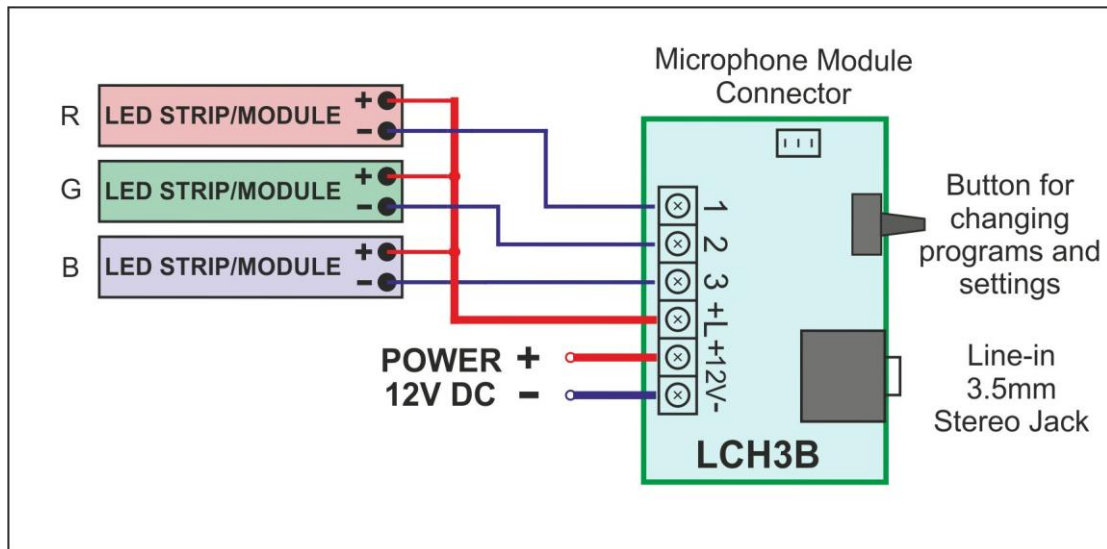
Microphone Module Connector

R LED STRIP/MODULE + −
G LED STRIP/MODULE + −
B LED STRIP/MODULE + −

1
2
3
+L
+12V
-

Button for changing programs and settings

POWER +
12V DC −

Line-in 3.5mm Stereo Jack

LCH3B